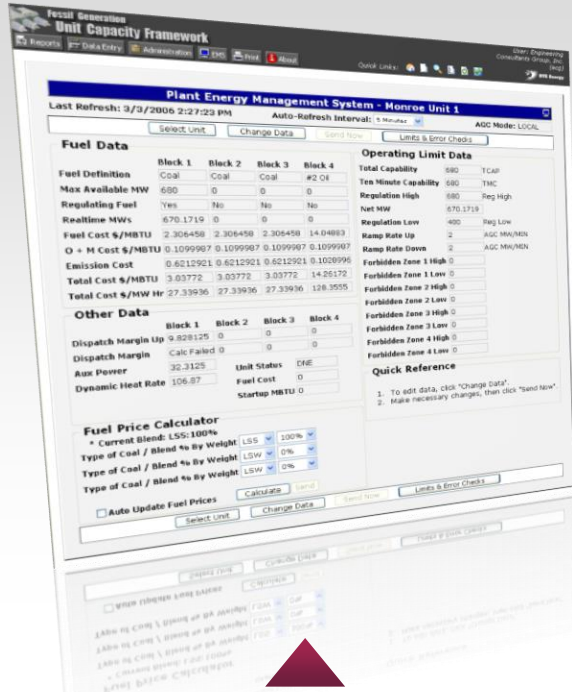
Fossil Generation
Unit Capacity Framework

Reports | Data Entry | Administration | EMS | Print | About

Quick Links:

User: Engineering Consultants Group, Inc. (ecg)

Plant Energy Management System - Monroe Unit 1

Last Refresh: 3/3/2006 2:27:23 PM

Auto-Refresh Interval: 5 Minutes

AGC Mode: LOCAL

Select Unit | Change Data | Send Now | Limits & Error Checks

Fuel Data

| | Block 1 | Block 2 | Block 3 | Block 4 |
|---|---|---|---|---|
| Fuel Definition | Coal | Coal | Coal | #2 Oil |
| Max Available MW | 680 | 0 | 0 | 0 |
| Regulating Fuel | Yes | No | No | No |
| Realtime MWs | 670.1719 | 0 | 0 | 0 |
| Fuel Cost $/MBTU | 2.306458 | 2.306458 | 2.306458 | 14.04883 |
| O + M Cost $/MBTU | 0.1099987 | 0.1099987 | 0.1099987 | 0.1099987 |
| Emission Cost | 0.6212921 | 0.6212921 | 0.6212921 | 0.1028996 |
| Total Cost $/MBTU | 3.03772 | 3.03772 | 3.03772 | 14.26172 |
| Total Cost $/MW Hr | 27.33936 | 27.33936 | 27.33936 | 128.3555 |

Operating Limit Data

| | | |
|---|---|---|
| Total Capability | 680 | TCAP |
| Ten Minute Capability | 680 | TMC |
| Regulation High | 680 | Reg High |
| Net MW | 670.1719 | |
| Regulation Low | 400 | Reg Low |
| Ramp Rate Up | 2 | AGC MW/MIN |
| Ramp Rate Down | 2 | AGC MW/MIN |
| Forbidden Zone 1 High | 0 | |
| Forbidden Zone 1 Low | 0 | |
| Forbidden Zone 2 High | 0 | |
| Forbidden Zone 2 Low | 0 | |
| Forbidden Zone 3 High | 0 | |
| Forbidden Zone 3 Low | 0 | |
| Forbidden Zone 4 High | 0 | |
| Forbidden Zone 4 Low | 0 | |

Other Data

| | Block 1 | Block 2 | Block 3 | Block 4 |
|---|---|---|---|---|
| Dispatch Margin Up | 9.828125 | 0 | 0 | 0 |
| Dispatch Margin | Calc Failed | 0 | 0 | 0 |

Aux Power 32.3125
Dynamic Heat Rate 106.87
Unit Status DNE
Fuel Cost 0
Startup MBTU 0

Quick Reference

1. To edit data, click "Change Data".
2. Make necessary changes, then click "Send Now"

Fuel Price Calculator
* Current Blend: LSS:100%
Type of Coal / Blend % By Weight LSS 100%
Type of Coal / Blend % By Weight LSW 0%
Type of Coal / Blend % By Weight LSW 0%

Auto Update Fuel Prices | Calculate | Send

Send Now | Limits & Error Checks

Select Unit | Change Data